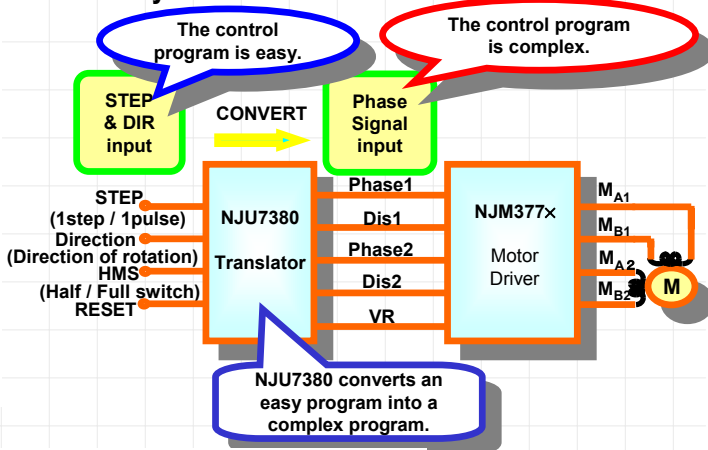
The control program is easy.

The control program is complex.

STEP & DIR input

CONVERT

Phase Signal input

STEP
(1step / 1pulse)
Direction
(Direction of rotation)
HMS
(Half / Full switch)
RESET

NJU7380

Translator

Phase1

Dis1

Phase2

Dis2

VR

NJM377×

Motor Driver

$M_{A1}$

$M_{B1}$

$M_{A2}$

$M_{B2}$

M

NJU7380 converts an easy program into a complex program.